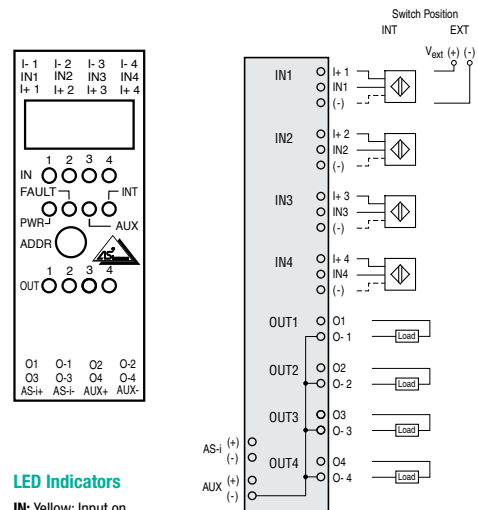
I- 1 I- 2 I- 3 I- 4
IN1 IN2 IN3 IN4
I+ 1 I+ 2 I+ 3 I+ 4

1 2 3 4
IN
FAULT
INT
PWR
AUX
ADDR
1 2 3 4
OUT

O1 O-1 O2 O-2
O3 O-3 O4 O-4
AS-i+ AS-i- AUX+ AUX-

LED Indicators

IN: Yellow: Input on

Switch Position
INT EXT
$V_{ext}$ (+) (-)

IN1
I+ 1
IN1
(-)

IN2
I+ 2
IN2
(-)

IN3
I+ 3
IN3
(-)

IN4
I+ 4
IN4
(-)

OUT1
O1
O- 1
Load

OUT2
O2
O- 2
Load

OUT3
O3
O- 3
Load

AS-i (+)
(-)
OUT4
O4
O- 4
Load
AUX (+)
(-)